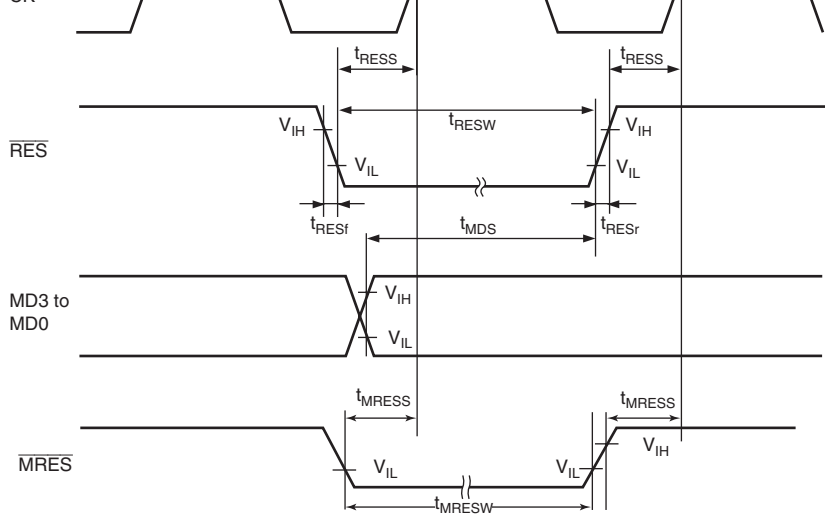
CK

$t_{RESS}$

$t_{RESS}$

$t_{RESW}$

$V_{IH}$

$V_{IH}$

$\overline{RES}$

$V_{IL}$

$V_{IL}$

$t_{RESf}$

$t_{MDS}$

$t_{RESr}$

MD3 to MD0

$V_{IH}$

$V_{IL}$

$t_{MRESS}$

$t_{MRESS}$

$V_{IH}$

$\overline{MRES}$

$V_{IL}$

$V_{IL}$

$t_{MRESW}$